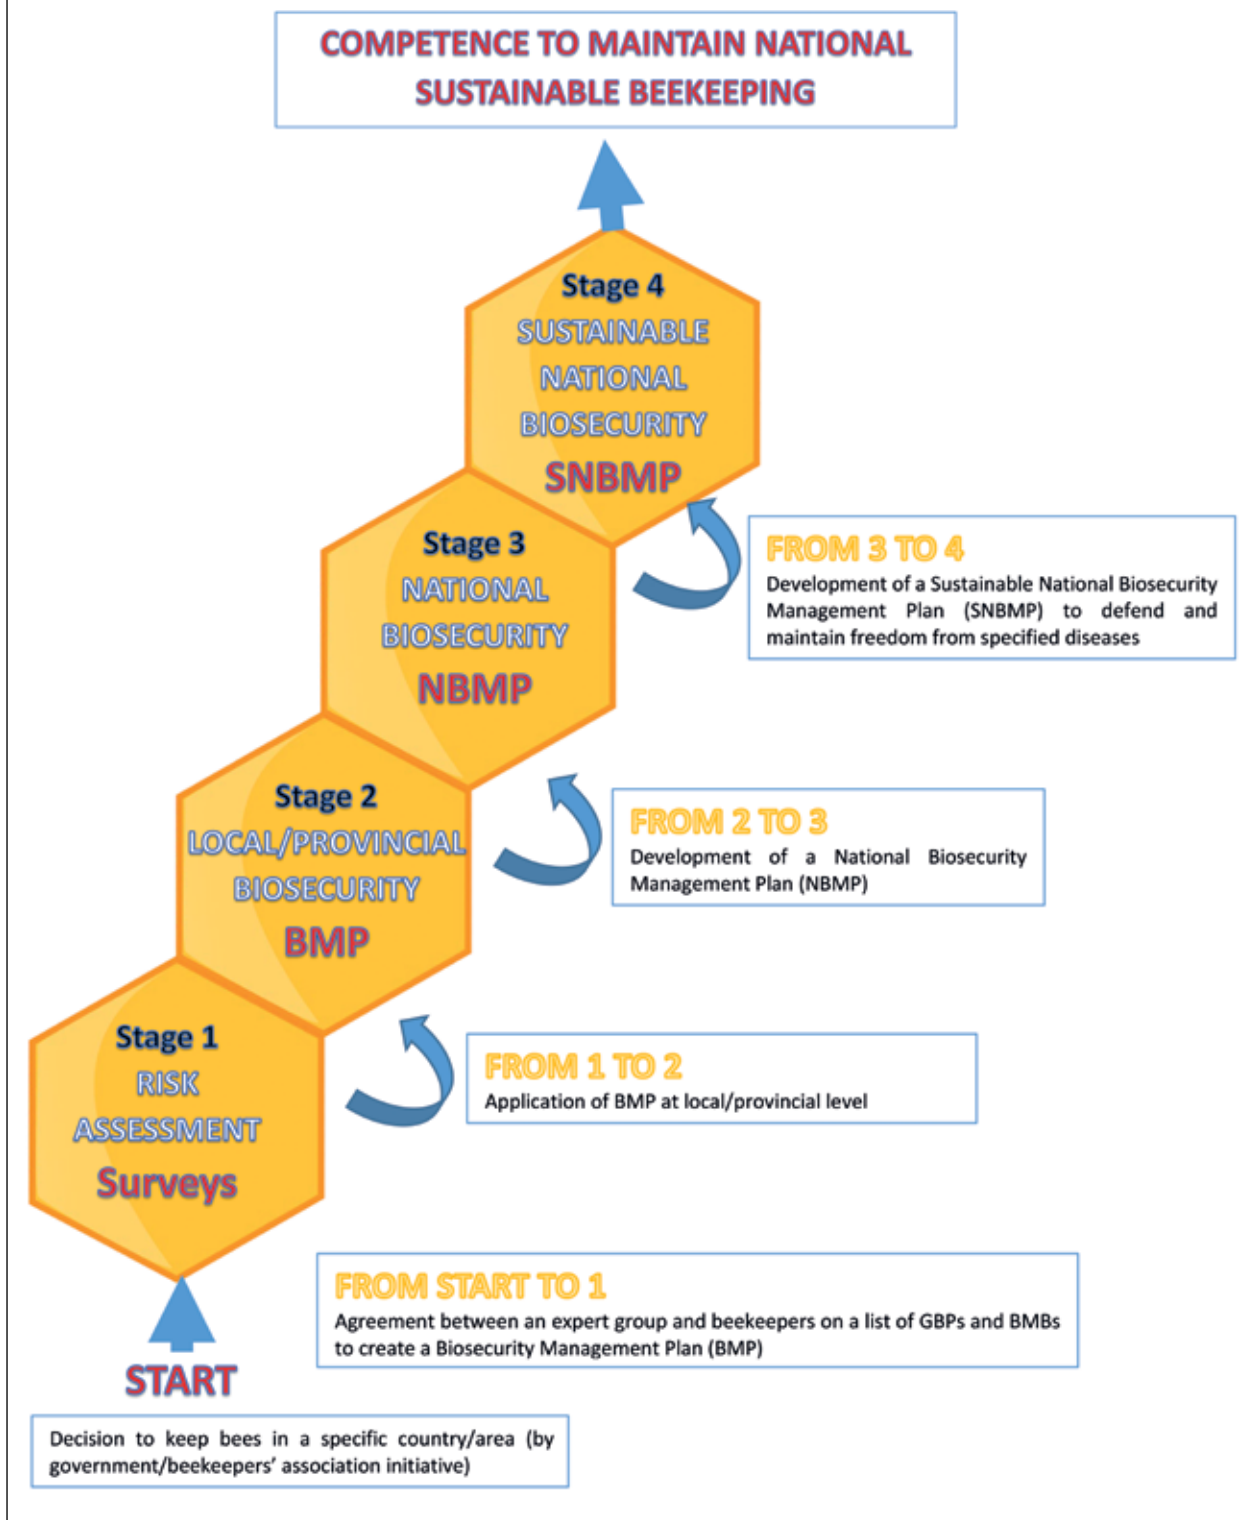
COMPETENCE TO MAINTAIN NATIONAL SUSTAINABLE BEEKEEPING

Stage 4
SUSTAINABLE NATIONAL BIOSECURITY
SNBMP

FROM 3 TO 4
Development of a Sustainable National Biosecurity Management Plan (SNBMP) to defend and maintain freedom from specified diseases

Stage 3
NATIONAL BIOSECURITY
NBMP

FROM 2 TO 3
Development of a National Biosecurity Management Plan (NBMP)

Stage 2
LOCAL/PROVINCIAL BIOSECURITY
BMP

FROM 1 TO 2
Application of BMP at local/provincial level

Stage 1
RISK ASSESSMENT
Surveys

FROM START TO 1
Agreement between an expert group and beekeepers on a list of GBPs and BMBs to create a Biosecurity Management Plan (BMP)

START

Decision to keep bees in a specific country/area (by government/beekeepers' association initiative)